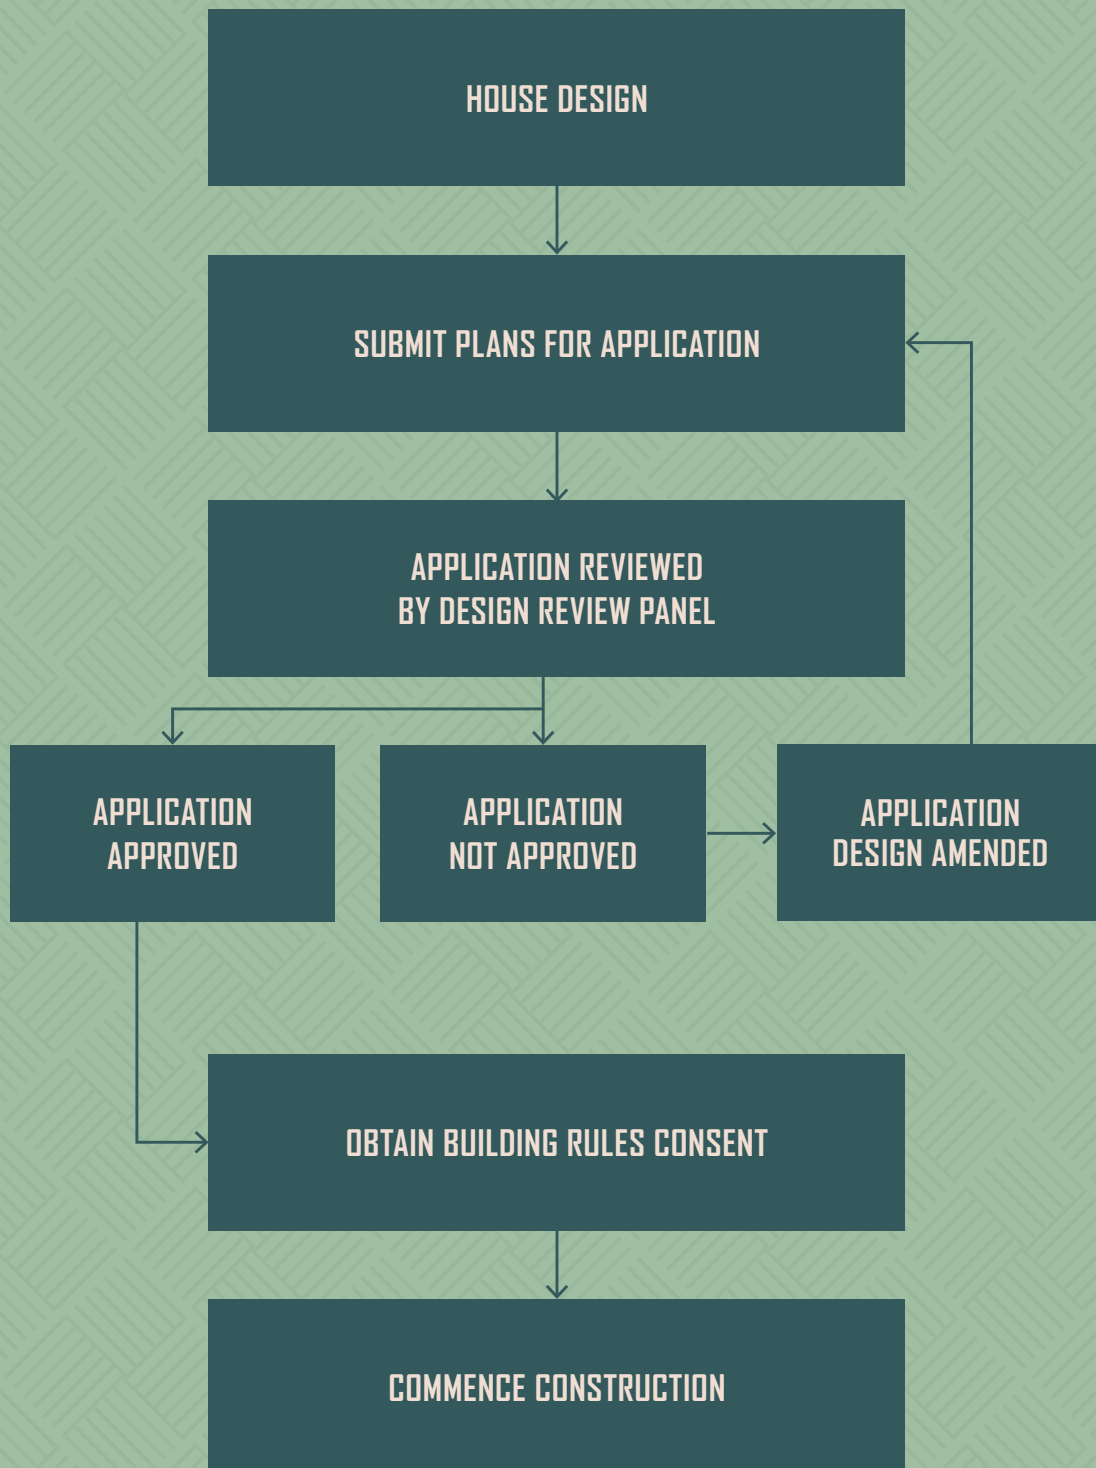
HOUSE DESIGN

SUBMIT PLANS FOR APPLICATION

APPLICATION REVIEWED
BY DESIGN REVIEW PANEL

APPLICATION
APPROVED

APPLICATION
NOT APPROVED

APPLICATION
DESIGN AMENDED

OBTAIN BUILDING RULES CONSENT

COMMENCE CONSTRUCTION